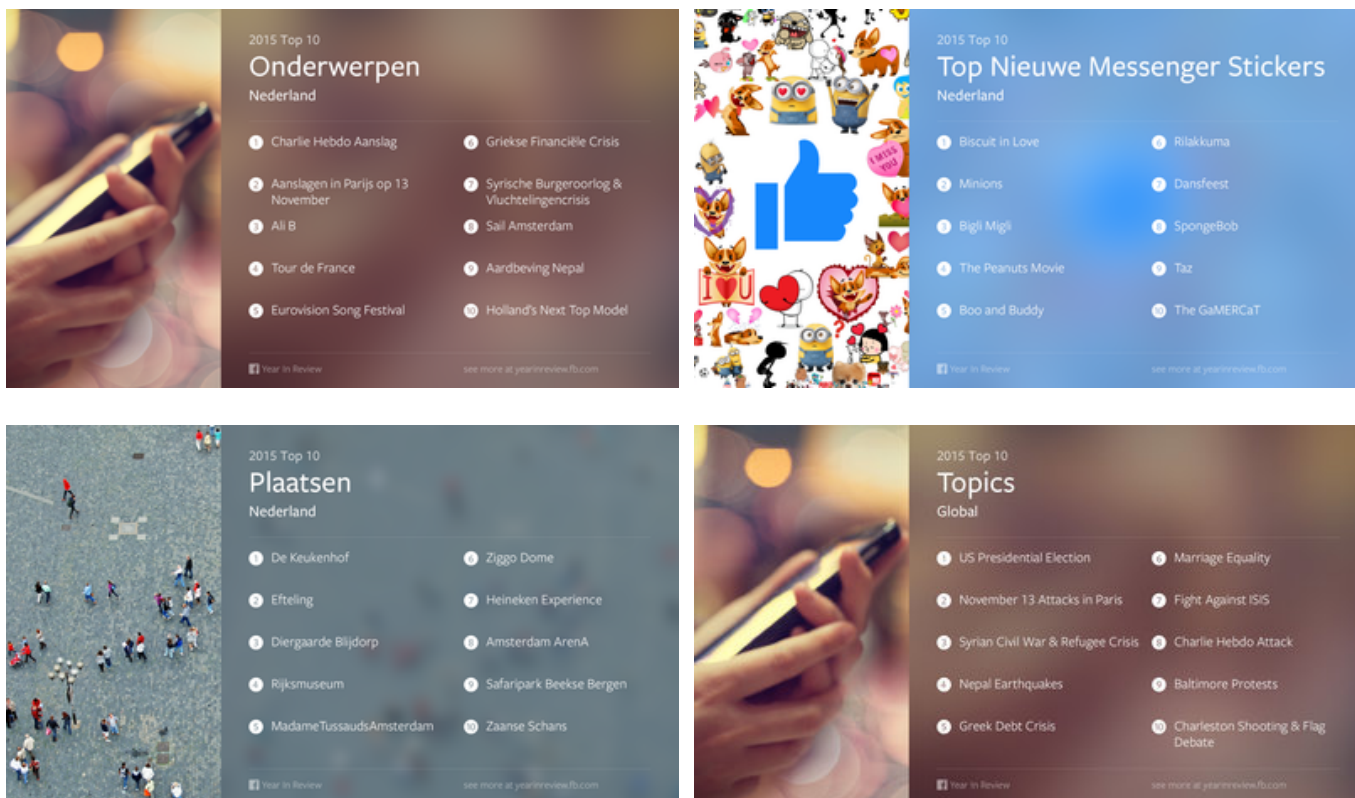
2015 Top 10
Onderwerpen
Nederland

1 Charlie Hebdo Aanslag
2 Aanslagen in Parijs op 13 November
3 Ali B
4 Tour de France
5 Eurovision Song Festival
6 Griekse Financiële Crisis
7 Syrische Burgeroorlog & Vluchtelingencrisis
8 Sail Amsterdam
9 Aardbeving Nepal
10 Holland's Next Top Model

Year In Review
see more at yearinreview.fb.com

I MISS YOU
I U

2015 Top 10
Top Nieuwe Messenger Stickers
Nederland

1 Biscuit in Love
2 Minions
3 Bigli Migli
4 The Peanuts Movie
5 Boo and Buddy
6 Rilakkuma
7 Dansfeest
8 SpongeBob
9 Taz
10 The GaMERCaT

Year In Review
see more at yearinreview.fb.com

2015 Top 10
Plaatsen
Nederland

1 De Keukenhof
2 Efteling
3 Diergaarde Blijdorp
4 Rijksmuseum
5 MadameTussaudsAmsterdam
6 Ziggo Dome
7 Heineken Experience
8 Amsterdam ArenA
9 Safaripark Beekse Bergen
10 Zaanse Schans

Year In Review
see more at yearinreview.fb.com

2015 Top 10
Topics
Global

1 US Presidential Election
2 November 13 Attacks in Paris
3 Syrian Civil War & Refugee Crisis
4 Nepal Earthquakes
5 Greek Debt Crisis
6 Marriage Equality
7 Fight Against ISIS
8 Charlie Hebdo Attack
9 Baltimore Protests
10 Charleston Shooting & Flag Debate

Year In Review
see more at yearinreview.fb.com